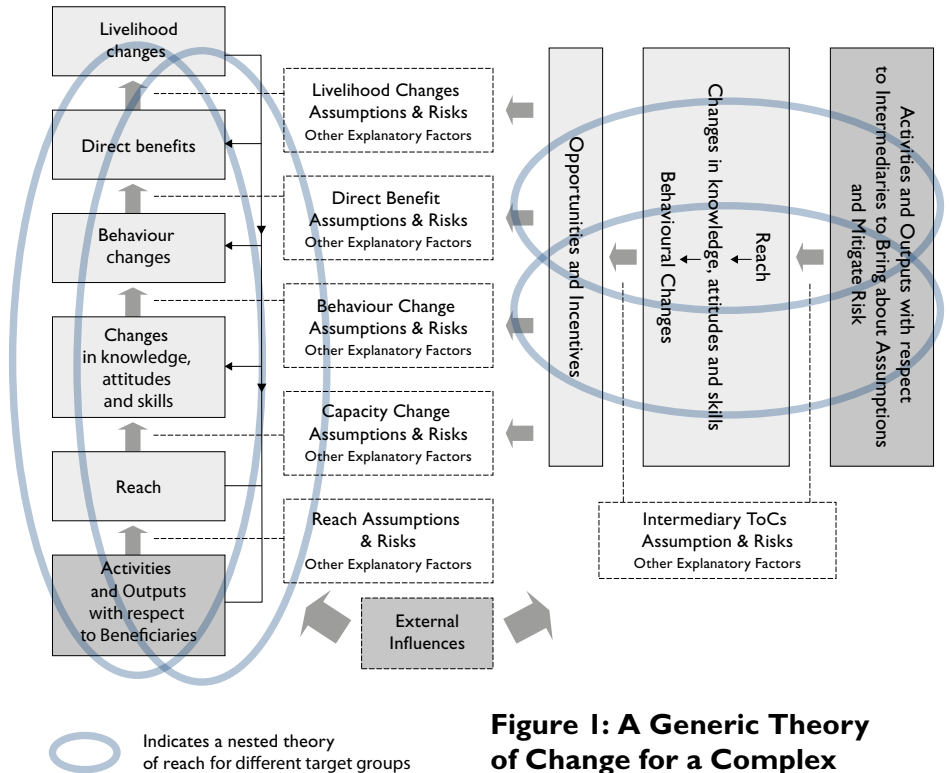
Livelihood changes

Direct benefits

Behaviour changes

Changes in knowledge, attitudes and skills

Reach

Activities and Outputs with respect to Beneficiaries

Livelihood Changes Assumptions & Risks
Other Explanatory Factors

Direct Benefit Assumptions & Risks
Other Explanatory Factors

Behaviour Change Assumptions & Risks
Other Explanatory Factors

Capacity Change Assumptions & Risks
Other Explanatory Factors

Reach Assumptions & Risks
Other Explanatory Factors

External Influences

Opportunities and Incentives

Reach
Changes in knowledge, attitudes and skills
Behavioural Changes

Activities and Outputs with respect to Intermediaries to Bring about Assumptions and Mitigate Risk

Intermediary ToCs Assumption & Risks
Other Explanatory Factors

Indicates a nested theory of reach for different target groups

Figure 1: A Generic Theory of Change for a Complex